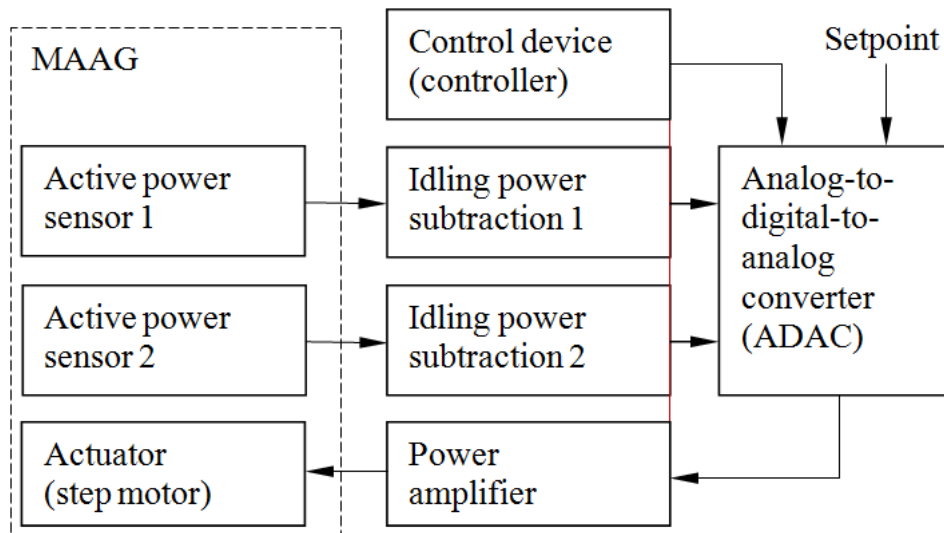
MAAG

Control device (controller)

Setpoint

Active power sensor 1

Idling power subtraction 1

Analog-to-digital-to-analog converter (ADAC)

Active power sensor 2

Idling power subtraction 2

Actuator (step motor)

Power amplifier